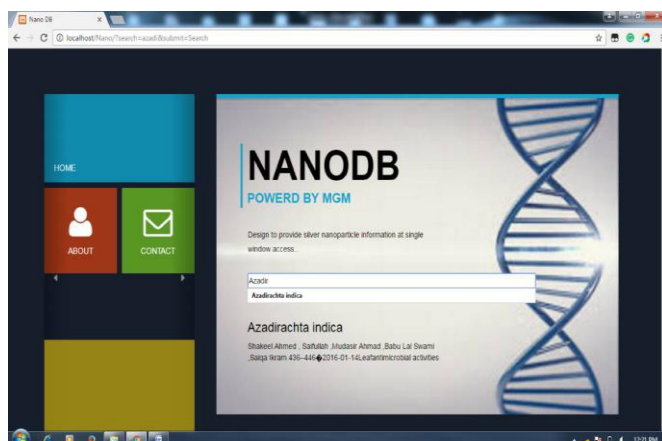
Nano DB

localhost/Nano/?search=azadi&submit=Search

HOME

ABOUT

CONTACT

NANODB

POWERD BY MGM

Design to provide silver nanoparticle information at single window access.

Azadir

Azadirachta indica

Azadirachta indica

Shakeel Ahmed , Saifullah ,Mudasir Ahmad ,Babu Lal Swami ,Saiqa Ikram 436–446�2016-01-14Leafantimicrobial activities

12:21 PM